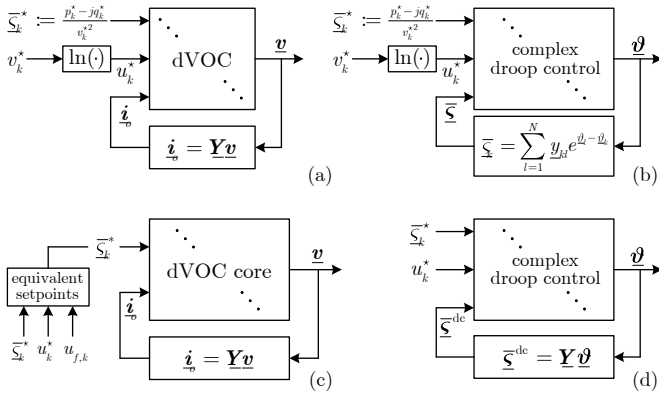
$\overline{\varsigma}_k^\star := \frac{p_k^\star - jq_k^\star}{v_k^{\star 2}}$

$v_k^\star$ $\ln(\cdot)$ $u_k^\star$

dVOC

$\underline{\boldsymbol{v}}$

$\underline{\boldsymbol{i}}_o$

$\underline{\boldsymbol{i}}_o = \underline{\boldsymbol{Y}}\underline{\boldsymbol{v}}$

(a)

$\overline{\varsigma}_k^\star := \frac{p_k^\star - jq_k^\star}{v_k^{\star 2}}$

$v_k^\star$ $\ln(\cdot)$ $u_k^\star$

complex droop control

$\underline{\boldsymbol{\vartheta}}$

$\overline{\boldsymbol{\varsigma}}$

$\overline{\varsigma}_k = \sum_{l=1}^{N} \underline{y}_{kl} e^{\underline{\vartheta}_l - \underline{\vartheta}_k}$

(b)

equivalent setpoints

$\overline{\varsigma}_k^\star$ $u_k^\star$ $u_{f,k}$

$\overline{\varsigma}_k^*$

dVOC core

$\underline{\boldsymbol{v}}$

$\underline{\boldsymbol{i}}_o$

$\underline{\boldsymbol{i}}_o = \underline{\boldsymbol{Y}}\underline{\boldsymbol{v}}$

(c)

$\overline{\varsigma}_k^\star$

$u_k^\star$

complex droop control

$\underline{\boldsymbol{\vartheta}}$

$\overline{\boldsymbol{\varsigma}}^{\mathrm{dc}}$

$\overline{\boldsymbol{\varsigma}}^{\mathrm{dc}} = \underline{\boldsymbol{Y}}\,\underline{\boldsymbol{\vartheta}}$

(d)